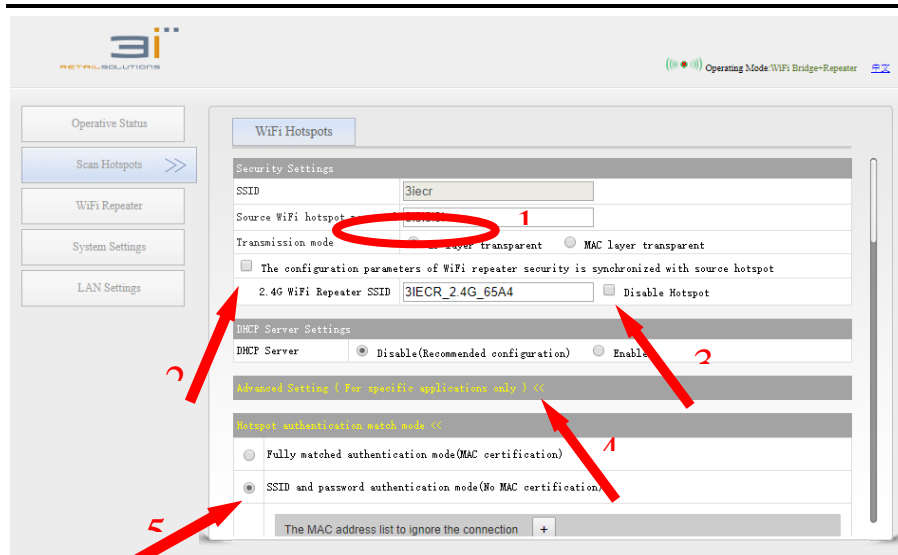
3i
RETAILSOLUTIONS

Operating Mode:WiFi Bridge+Repeater 中文

Operative Status
Scan Hotspots
WiFi Repeater
System Settings
LAN Settings

WiFi Hotspots

Security Settings

| | |
|---|---|
| SSID | 3iecr |
| Source WiFi hotspot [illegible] | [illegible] |
| Transmission mode | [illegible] layer transparent  MAC layer transparent |

The configuration parameters of WiFi repeater security is synchronized with source hotspot

2.4G WiFi Repeater SSID 3IECR_2.4G_65A4 Disable Hotspot

1

DHCP Server Settings

DHCP Server Disable(Recommended configuration) Enable

2

3

Advanced Setting ( For specific applications only ) <<

Hotspot authentication match mode <<

4

Fully matched authentication mode(MAC certification)

SSID and password authentication mode(No MAC certification)

5

The MAC address list to ignore the connection +